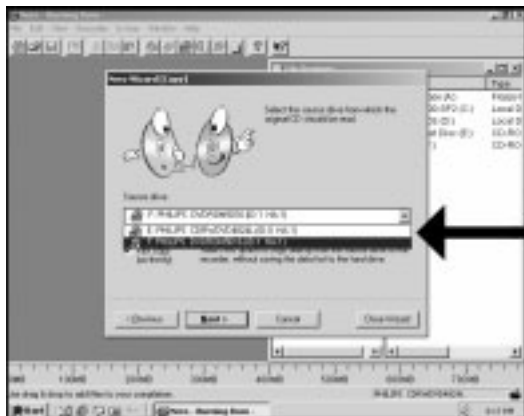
Nero - Burning Rom

File Edit View Recorder Extras Window Help

Nero Wizard (Copy)

Select the source drive from which the original CD should be read.

Source drive

F: PHILIPS DVD+RW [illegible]

E: PHILIPS CDRW/DVD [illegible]

F: PHILIPS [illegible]

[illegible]

recorder, without saving the data first to the hard drive.

< Previous

Next >

Cancel

Close Wizard

Type

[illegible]

Local D

Local D

CD-RO

CD-RO

100MB

200MB

300MB

400MB

500MB

600MB

700MB

Use drag & drop to add files to your compilation

PHILIPS CDRW/DVD

Start

Nero - Burning Rom